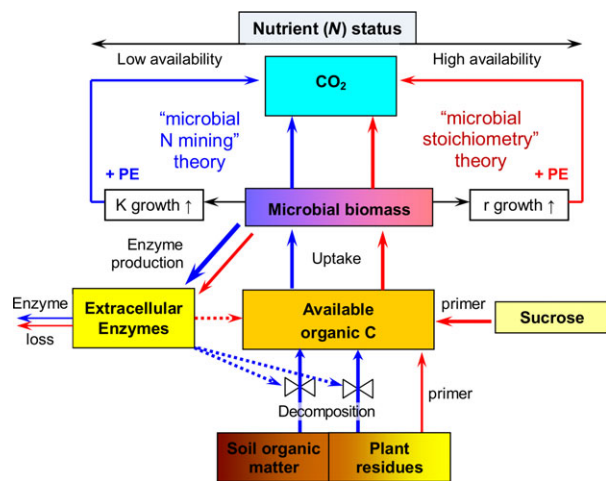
Nutrient (*N*) status

Low availability

High availability

$CO_2$

"microbial N mining" theory

"microbial stoichiometry" theory

+ PE

+ PE

K growth ↑

Microbial biomass

r growth ↑

Enzyme production

Uptake

Enzyme

loss

Extracellular Enzymes

Available organic C

primer

Sucrose

Decomposition

primer

Soil organic matter

Plant residues